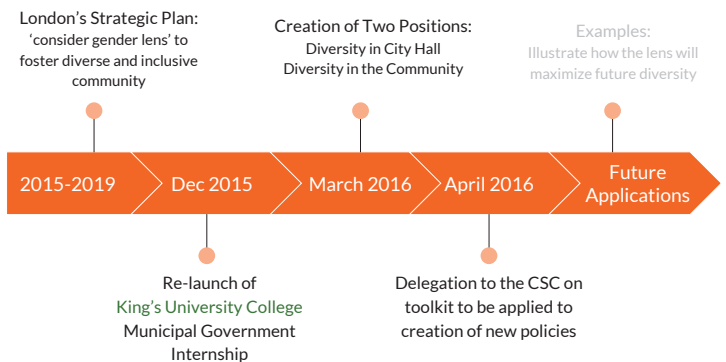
London's Strategic Plan:
'consider gender lens' to foster diverse and inclusive community

Creation of Two Positions:
Diversity in City Hall
Diversity in the Community

Examples:
Illustrate how the lens will maximize future diversity

2015-2019

Dec 2015

March 2016

April 2016

Future Applications

Re-launch of
King's University College
Municipal Government Internship

Delegation to the CSC on toolkit to be applied to creation of new policies